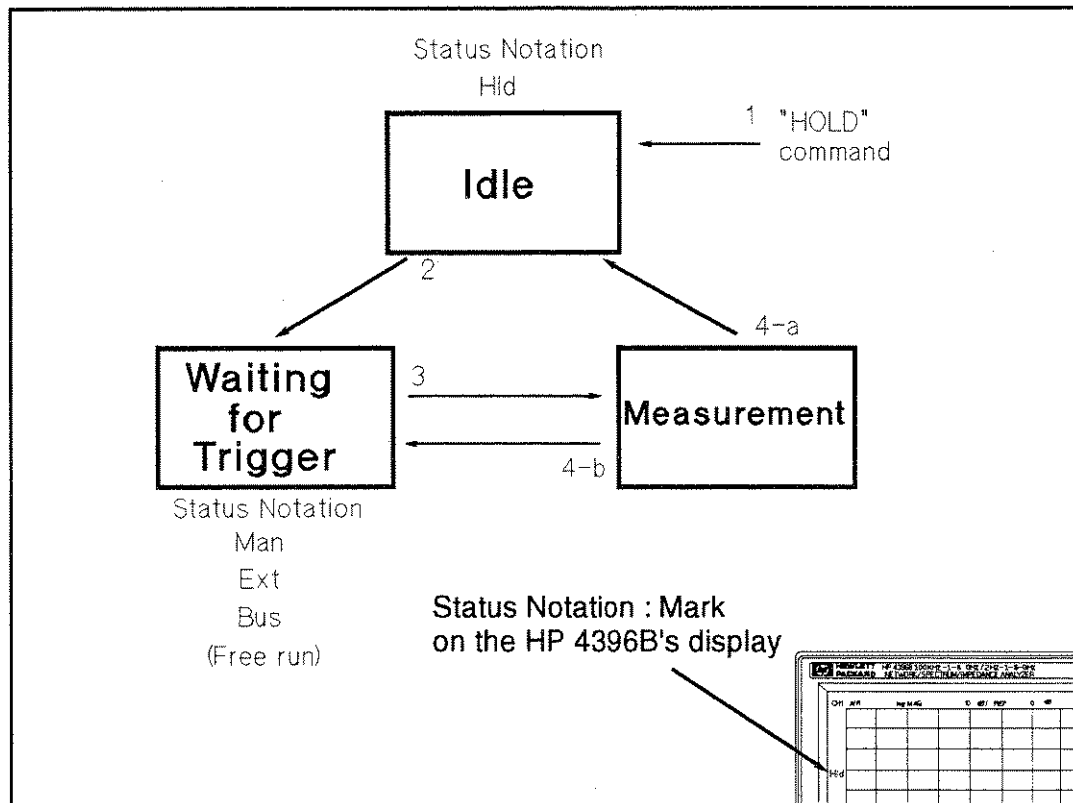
Status Notation
Hld

1 "HOLD" command

Idle

2

4-a

Waiting for Trigger

3

Measurement

4-b

Status Notation
Man
Ext
Bus
(Free run)

Status Notation : Mark on the HP 4396B's display

HEWLETT PACKARD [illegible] NETWORK/SPECTRUM/IMPEDANCE ANALYZER

CH1 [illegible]

Hld